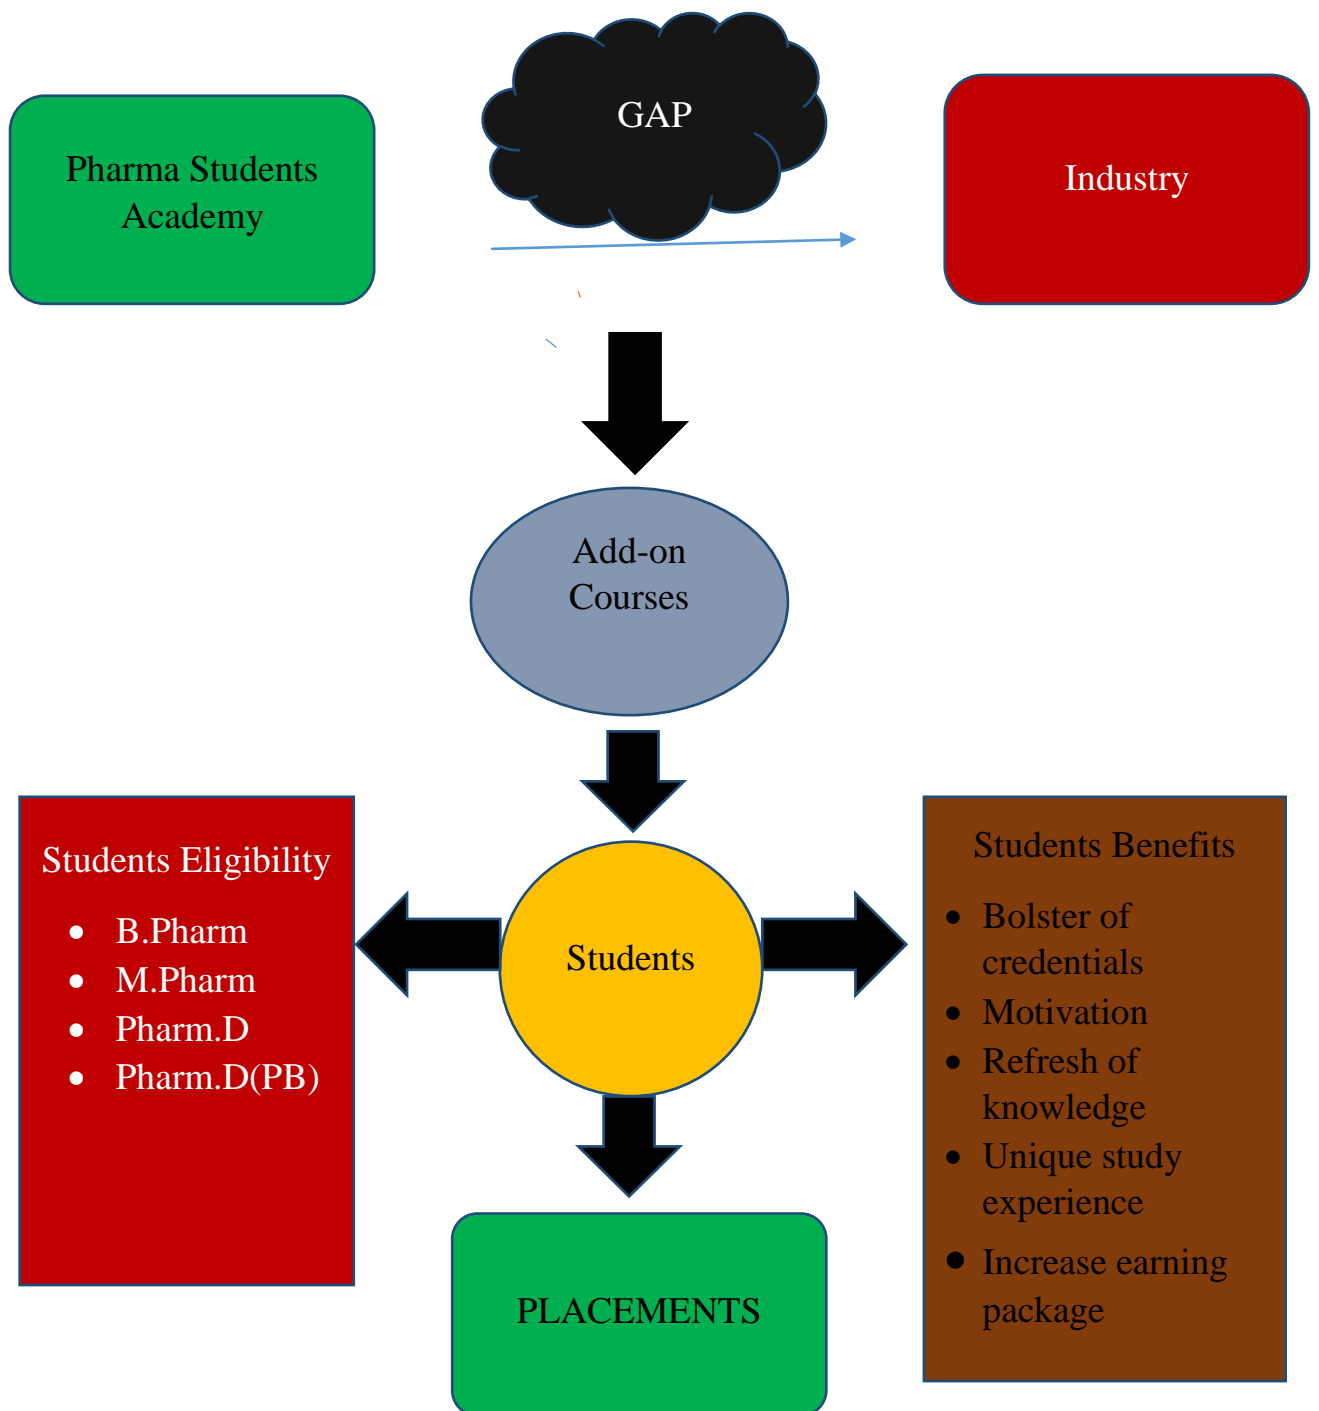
Pharma Students Academy

GAP

Industry

Add-on Courses

Students Eligibility
- B.Pharm
- M.Pharm
- Pharm.D
- Pharm.D(PB)

Students

Students Benefits
- Bolster of credentials
- Motivation
- Refresh of knowledge
- Unique study experience
- Increase earning package

PLACEMENTS